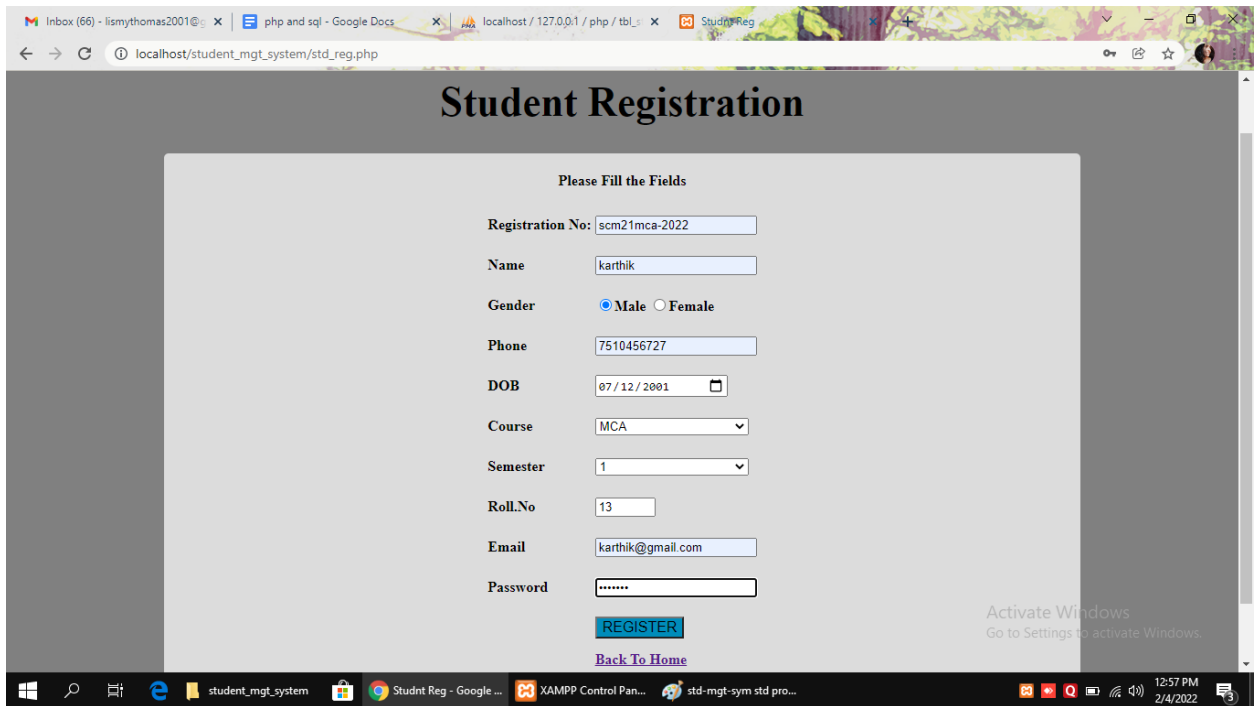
Inbox (66) - lismythomas2001@g ×
php and sql - Google Docs ×
localhost / 127.0.0.1 / php / tbl_s ×
Studnt Reg ×
+

localhost/student_mgt_system/std_reg.php

Student Registration

Please Fill the Fields

Registration No: scm21mca-2022

Name karthik

Gender Male Female

Phone 7510456727

DOB 07/12/2001

Course MCA

Semester 1

Roll.No 13

Email karthik@gmail.com

Password •••••••

REGISTER

Back To Home

Activate Windows
Go to Settings to activate Windows.

student_mgt_system
Studnt Reg - Google ...
XAMPP Control Pan...
std-mgt-sym std pro...
12:57 PM
2/4/2022